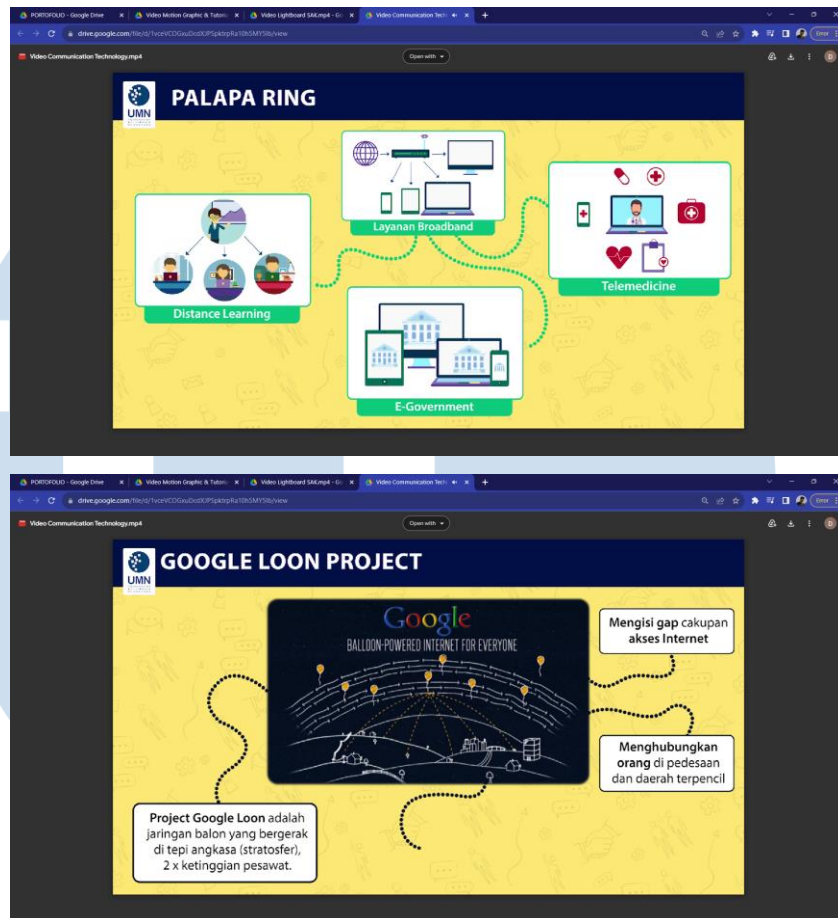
PORTOFOLIO - Google Drive | Video Motion Graphic & Tutori | Video Lightboard SAl.mp4 - Go | Video Communication Tech

drive.google.com/file/d/1vceVCDGxuDcdXJPSpktrpRa10hSMY5lb/view

Video Communication Technology.mp4

Open with

PALAPA RING

UMN

Layanan Broadband

Distance Learning

Telemedicine

E-Government

PORTOFOLIO - Google Drive | Video Motion Graphic & Tutori | Video Lightboard SAl.mp4 - Go | Video Communication Tech

drive.google.com/file/d/1vceVCDGxuDcdXJPSpktrpRa10hSMY5lb/view

Video Communication Technology.mp4

Open with

GOOGLE LOON PROJECT

UMN

Google

BALLOON-POWERED INTERNET FOR EVERYONE

Mengisi gap cakupan akses Internet

Menghubungkan orang di pedesaan dan daerah terpencil

Project Google Loon adalah jaringan balon yang bergerak di tepi angkasa (stratosfer), 2 x ketinggian pesawat.